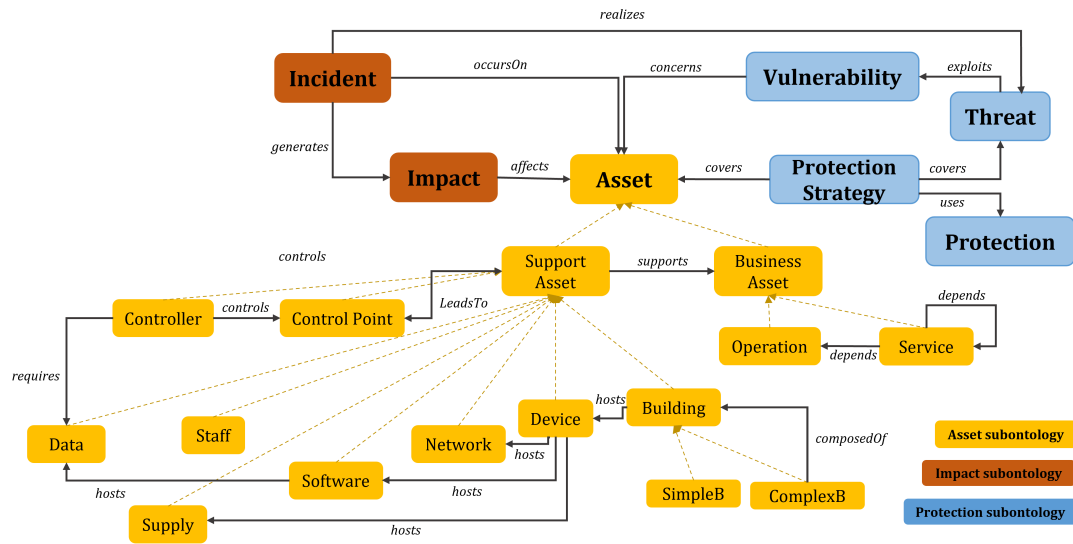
realizes

Incident

occursOn

concerns

Vulnerability

exploits

Threat

generates

Impact

affects

Asset

covers

Protection Strategy

covers

uses

Protection

controls

Support Asset

supports

Business Asset

depends

Controller

controls

Control Point

LeadsTo

Operation

depends

Service

requires

hosts

Building

Device

Data

Staff

Network

hosts

composedOf

Asset subontology

Software

Impact subontology

hosts

hosts

SimpleB

ComplexB

Protection subontology

Supply

hosts